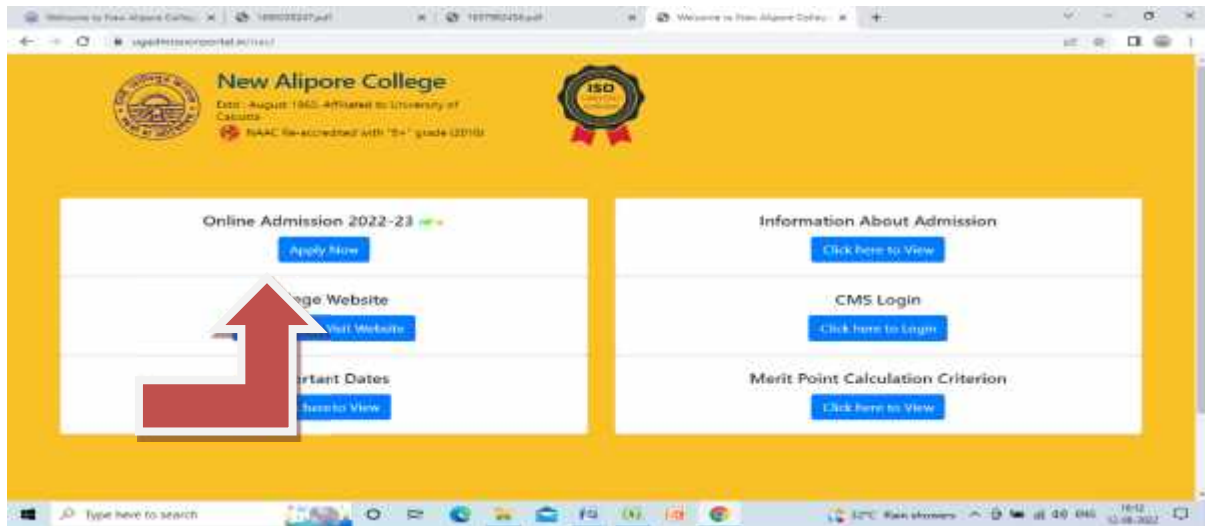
Welcome to New Alipore Colle | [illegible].pdf | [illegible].pdf | Welcome to New Alipore Colle

ugadmissionportal.in/nac/

New Alipore College
Estd.: August 1965. Affiliated to University of Calcutta
NAAC Re-accredited with "B+" grade (2016)

ISO

Online Admission 2022-23 new
Apply Now

Information About Admission
Click here to View

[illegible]ege Website
Visit Website

CMS Login
Click here to Login

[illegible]rtant Dates
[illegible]here to View

Merit Point Calculation Criterion
Click here to View

Type here to search

32°C Rain showers ENG 16:12 12-08-2022